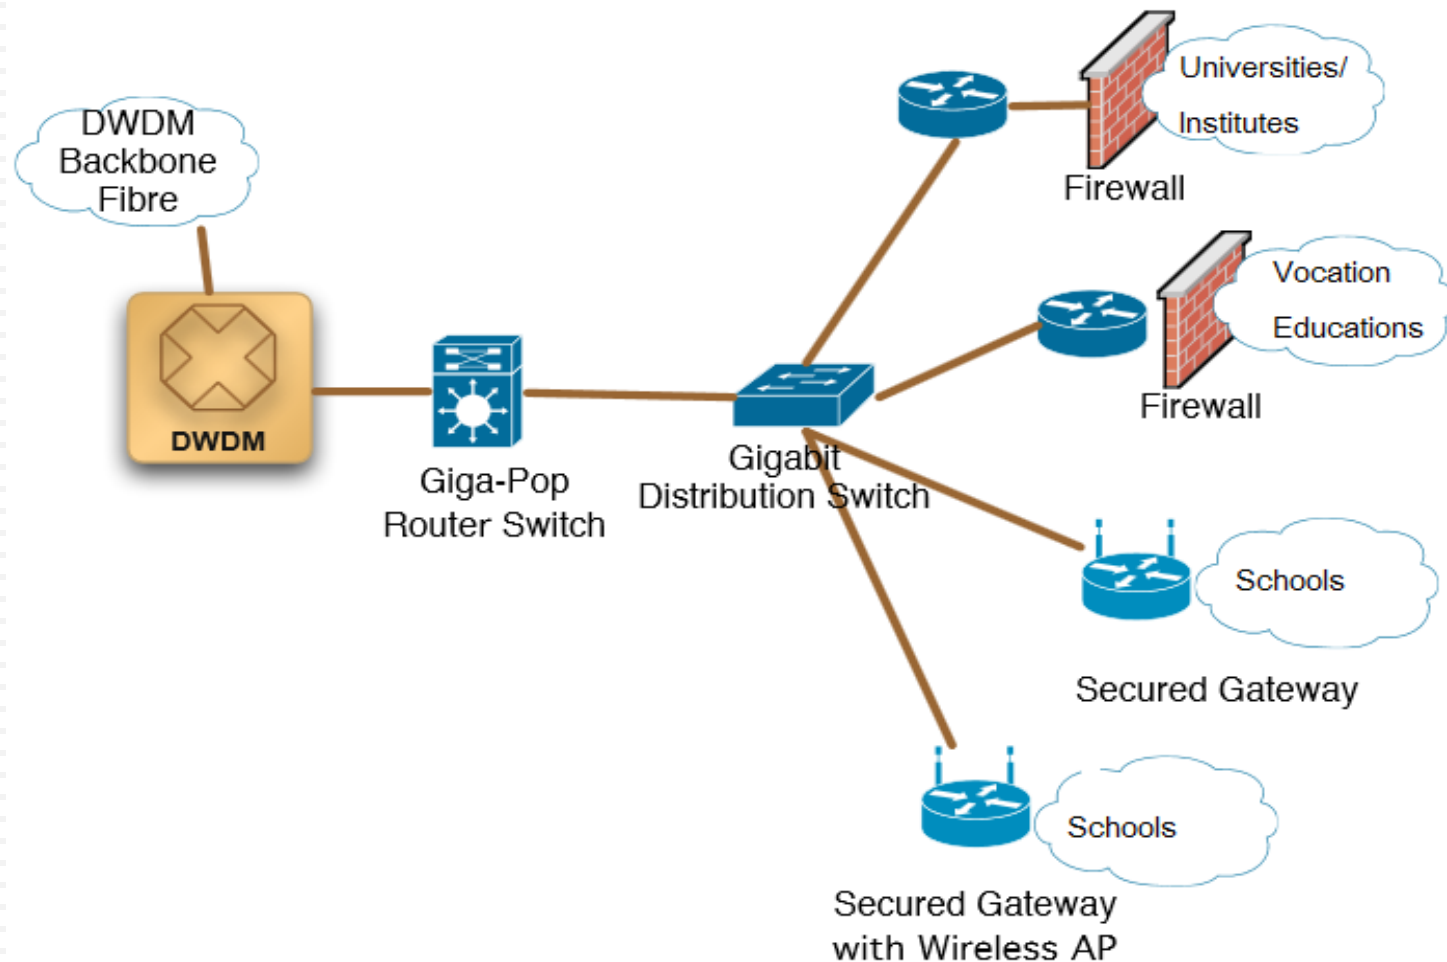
DWDM Backbone Fibre

DWDM

Giga-Pop Router Switch

Gigabit Distribution Switch

Universities/ Institutes

Firewall

Vocation Educations

Firewall

Schools

Secured Gateway

Schools

Secured Gateway with Wireless AP